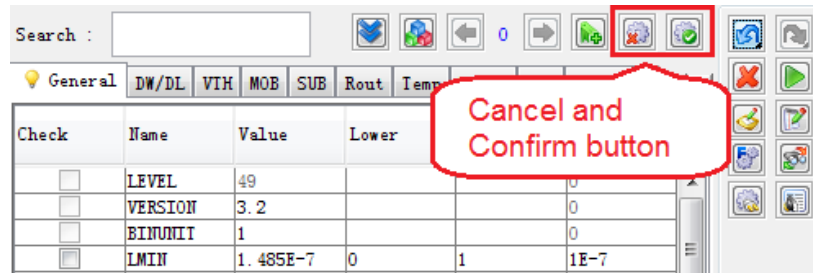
Search :

0

General | DW/DL | VTH | MOB | SUB | Rout | Temp

Cancel and Confirm button

| Check | Name | Value | Lower | | |
|---|---|---|---|---|---|
| | LEVEL | 49 | | | 0 |
| | VERSION | 3.2 | | | 0 |
| | BINUNIT | 1 | | | 0 |
| | LMIN | 1.485E-7 | 0 | 1 | 1E-7 |